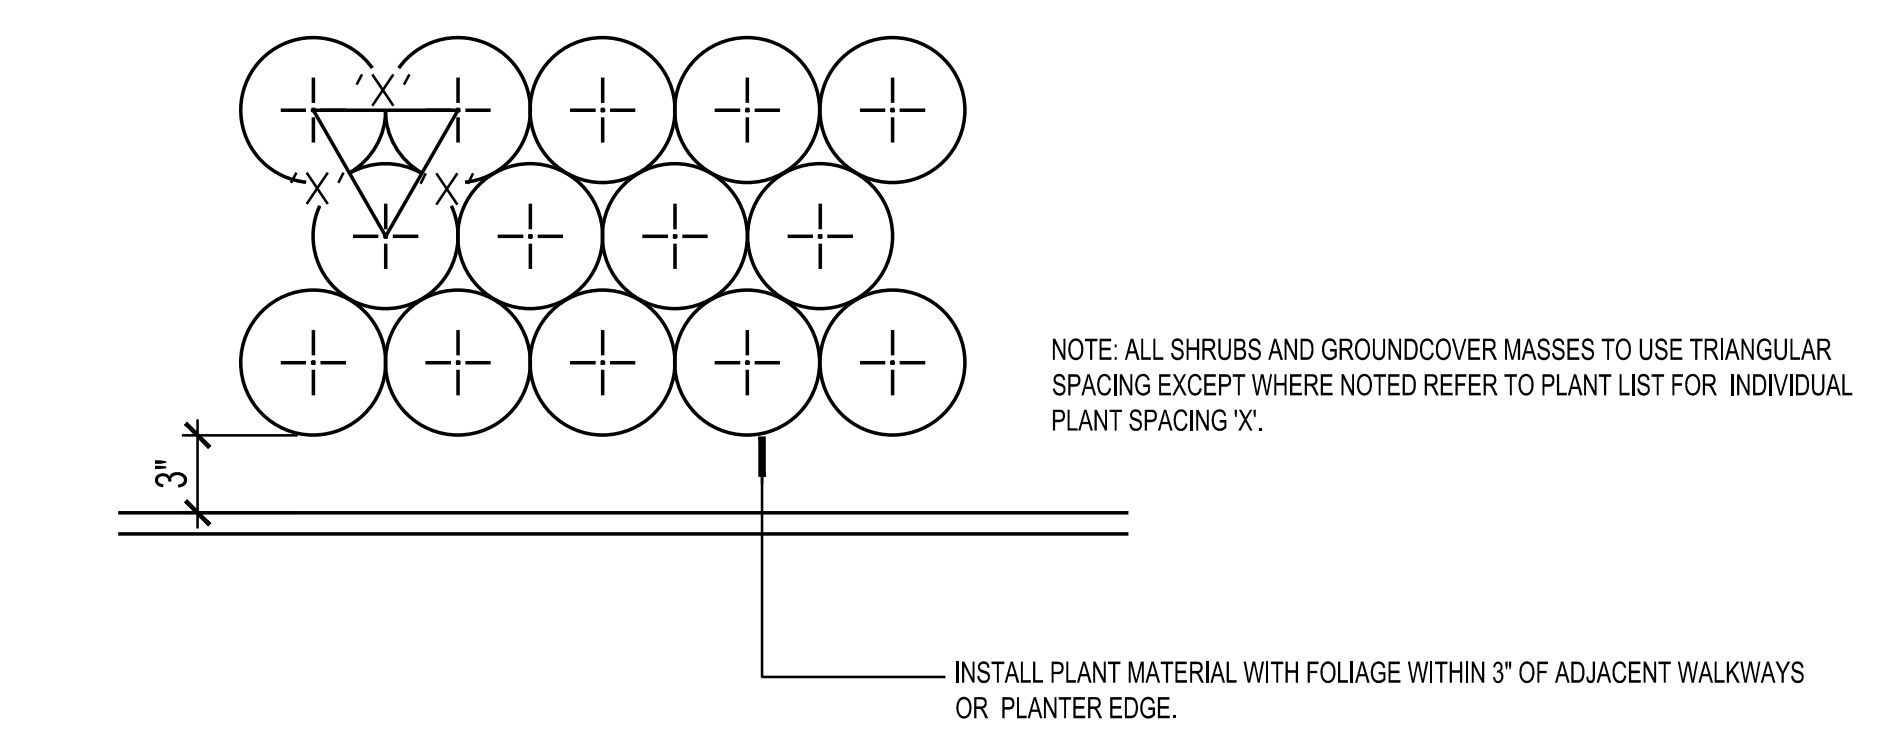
'X'

'X'

'X'

3"

NOTE: ALL SHRUBS AND GROUNDCOVER MASSES TO USE TRIANGULAR SPACING EXCEPT WHERE NOTED REFER TO PLANT LIST FOR INDIVIDUAL PLANT SPACING 'X'.

INSTALL PLANT MATERIAL WITH FOLIAGE WITHIN 3" OF ADJACENT WALKWAYS OR PLANTER EDGE.